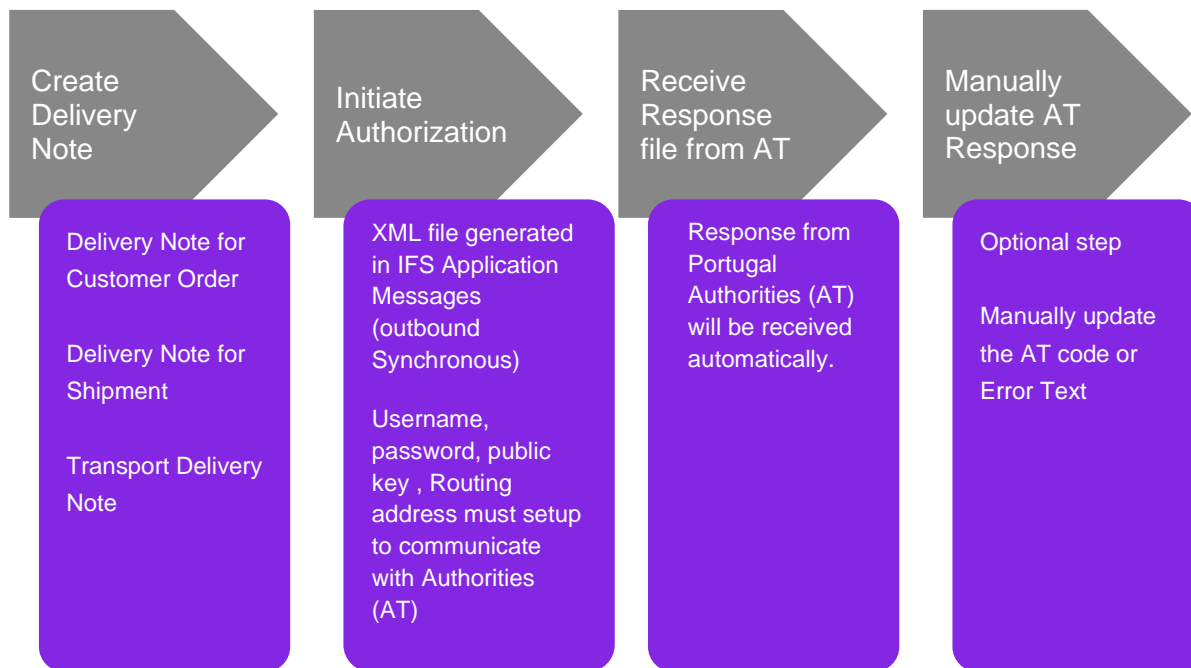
Create Delivery Note

Delivery Note for Customer Order

Delivery Note for Shipment

Transport Delivery Note

Initiate Authorization

XML file generated in IFS Application Messages (outbound Synchronous)

Username, password, public key , Routing address must setup to communicate with Authorities (AT)

Receive Response file from AT

Response from Portugal Authorities (AT) will be received automatically.

Manually update AT Response

Optional step

Manually update the AT code or Error Text